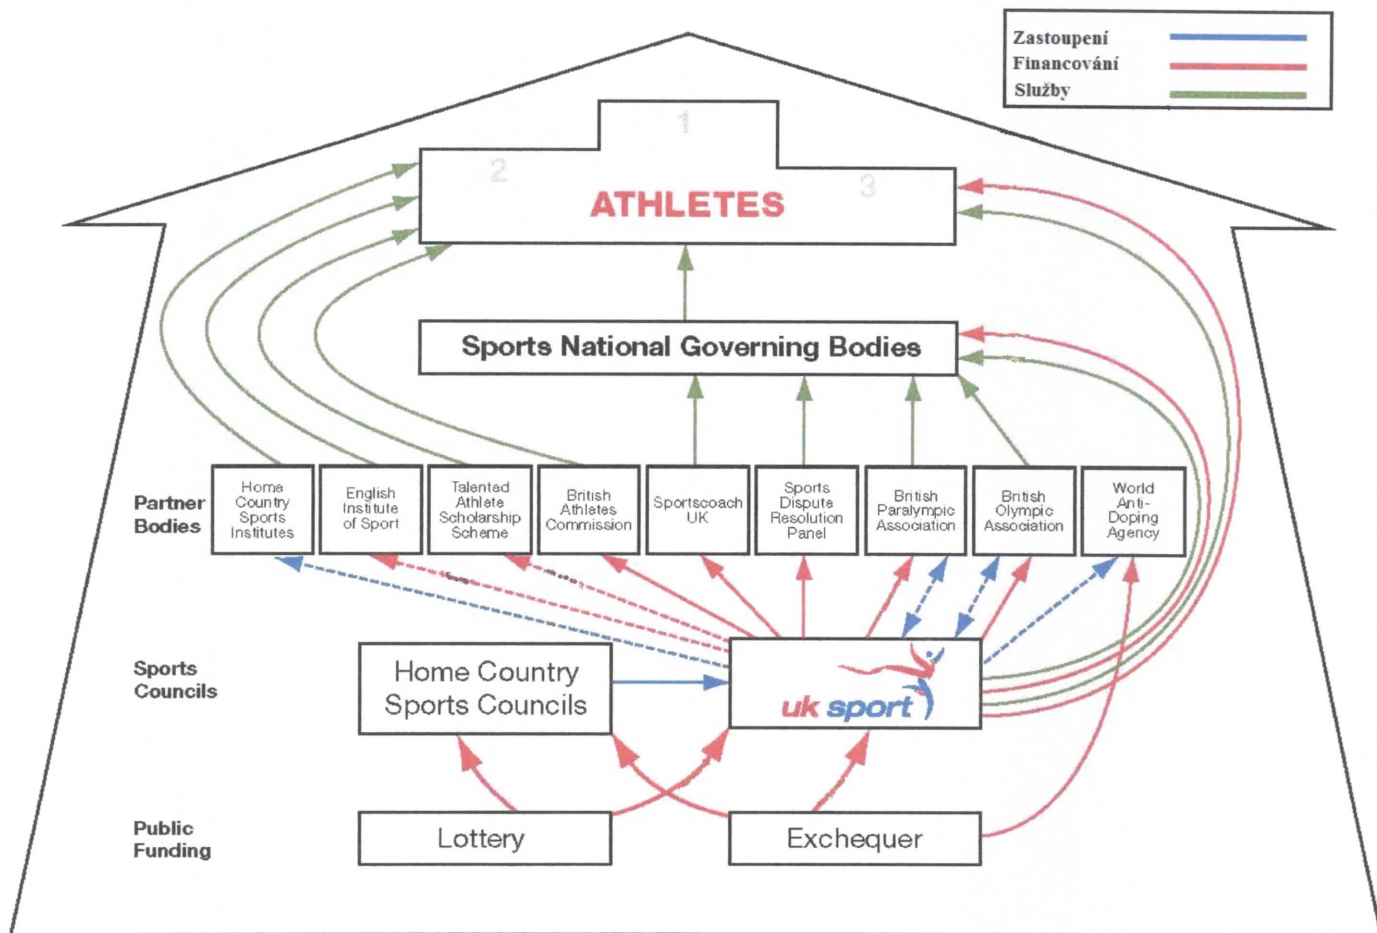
Zastoupení
Financování
Služby

1
2
3
ATHLETES

Sports National Governing Bodies

Partner Bodies

Home Country Sports Institutes

English Institute of Sport

Talented Athlete Scholarship Scheme

British Athletes Commission

Sportscoach UK

Sports Dispute Resolution Panel

British Paralympic Association

British Olympic Association

World Anti-Doping Agency

Sports Councils

Home Country Sports Councils

uk sport

Public Funding

Lottery

Exchequer